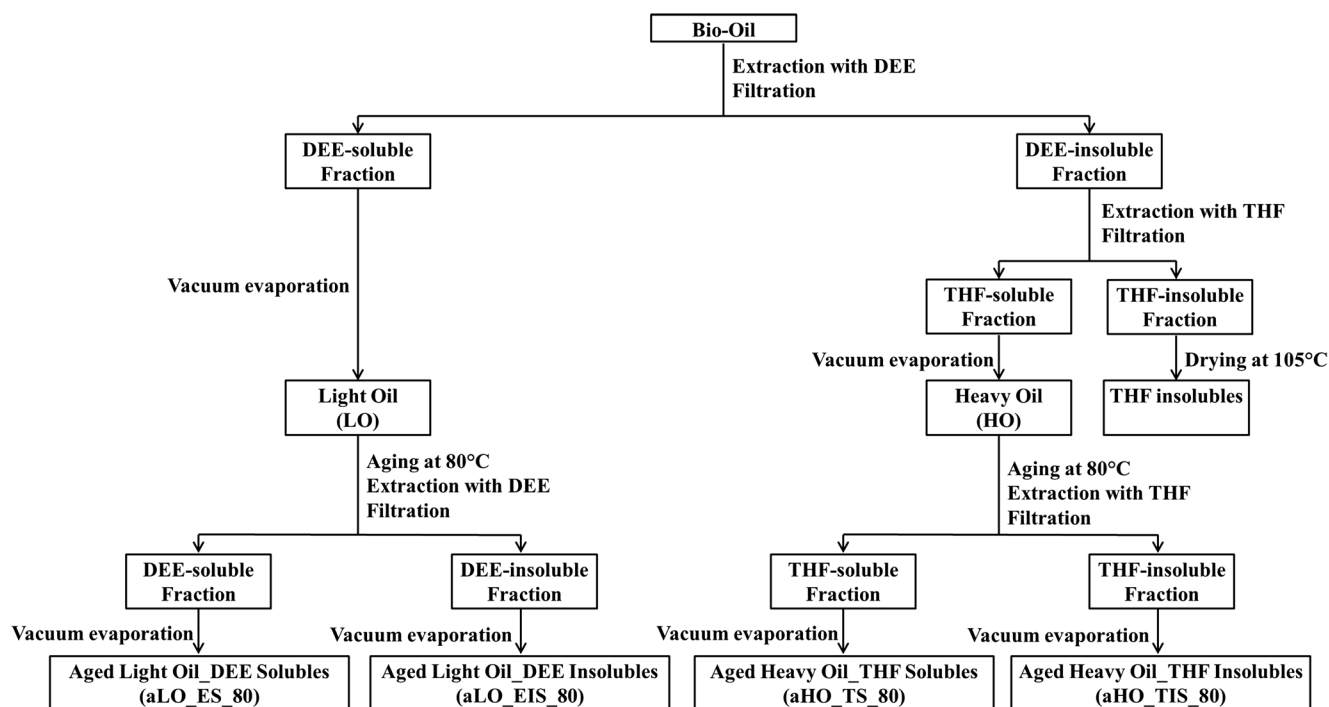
Bio-Oil

Extraction with DEE
Filtration

DEE-soluble Fraction

DEE-insoluble Fraction

Extraction with THF
Filtration

Vacuum evaporation

THF-soluble Fraction

THF-insoluble Fraction

Vacuum evaporation

Drying at 105°C

Light Oil (LO)

Heavy Oil (HO)

THF insolubles

Aging at 80°C
Extraction with DEE
Filtration

Aging at 80°C
Extraction with THF
Filtration

DEE-soluble Fraction

DEE-insoluble Fraction

THF-soluble Fraction

THF-insoluble Fraction

Vacuum evaporation

Vacuum evaporation

Vacuum evaporation

Vacuum evaporation

Aged Light Oil_DEE Solubles (aLO_ES_80)

Aged Light Oil_DEE Insolubles (aLO_EIS_80)

Aged Heavy Oil_THF Solubles (aHO_TS_80)

Aged Heavy Oil_THF Insolubles (aHO_TIS_80)